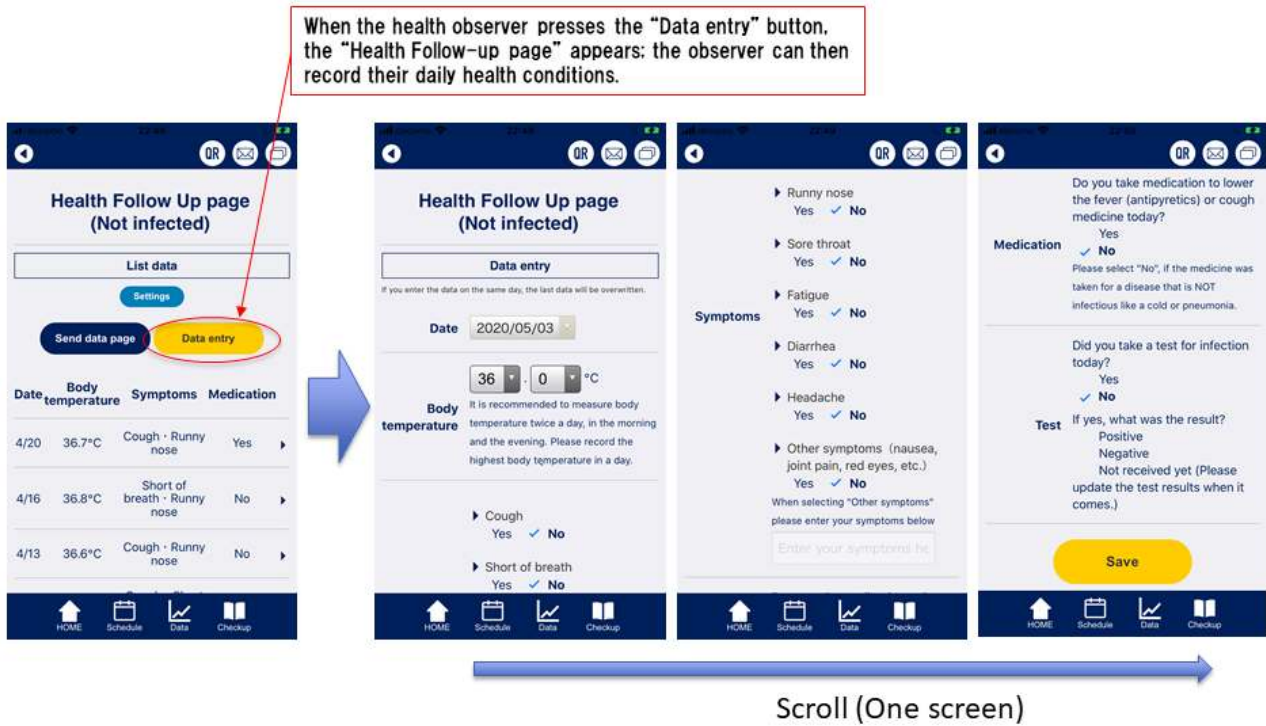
When the health observer presses the "Data entry" button, the "Health Follow-up page" appears; the observer can then record their daily health conditions.

QR

Health Follow Up page (Not infected)

List data

Settings

Send data page

Data entry

| Date | Body temperature | Symptoms | Medication |
|---|---|---|---|
| 4/20 | 36.7°C | Cough · Runny nose | Yes |
| 4/16 | 36.8°C | Short of breath · Runny nose | No |
| 4/13 | 36.6°C | Cough · Runny nose | No |

HOME Schedule Data Checkup

QR

Health Follow Up page (Not infected)

Data entry

If you enter the data on the same day, the last data will be overwritten.

Date 2020/05/03

Body temperature 36 . 0 °C

It is recommended to measure body temperature twice a day, in the morning and the evening. Please record the highest body temperature in a day.

Cough
Yes ✓ No

Short of breath
Yes ✓ No

HOME Schedule Data Checkup

QR

Symptoms

Runny nose
Yes ✓ No

Sore throat
Yes ✓ No

Fatigue
Yes ✓ No

Diarrhea
Yes ✓ No

Headache
Yes ✓ No

Other symptoms (nausea, joint pain, red eyes, etc.)
Yes ✓ No

When selecting "Other symptoms" please enter your symptoms below

Enter your symptoms he

HOME Schedule Data Checkup

QR

Medication

Do you take medication to lower the fever (antipyretics) or cough medicine today?
Yes
✓ No
Please select "No", if the medicine was taken for a disease that is NOT infectious like a cold or pneumonia.

Test

Did you take a test for infection today?
Yes
✓ No
If yes, what was the result?
Positive
Negative
Not received yet (Please update the test results when it comes.)

Save

HOME Schedule Data Checkup

Scroll (One screen)